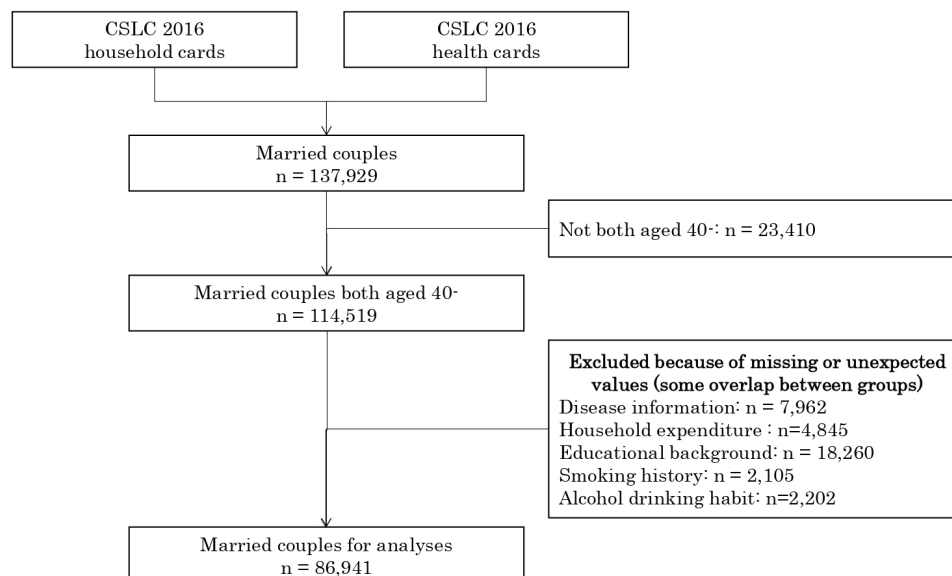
CSLC 2016
household cards

CSLC 2016
health cards

Married couples
n = 137,929

Not both aged 40-: n = 23,410

Married couples both aged 40-
n = 114,519

Excluded because of missing or unexpected values (some overlap between groups)
Disease information: n = 7,962
Household expenditure : n=4,845
Educational background: n = 18,260
Smoking history: n = 2,105
Alcohol drinking habit: n=2,202

Married couples for analyses
n = 86,941